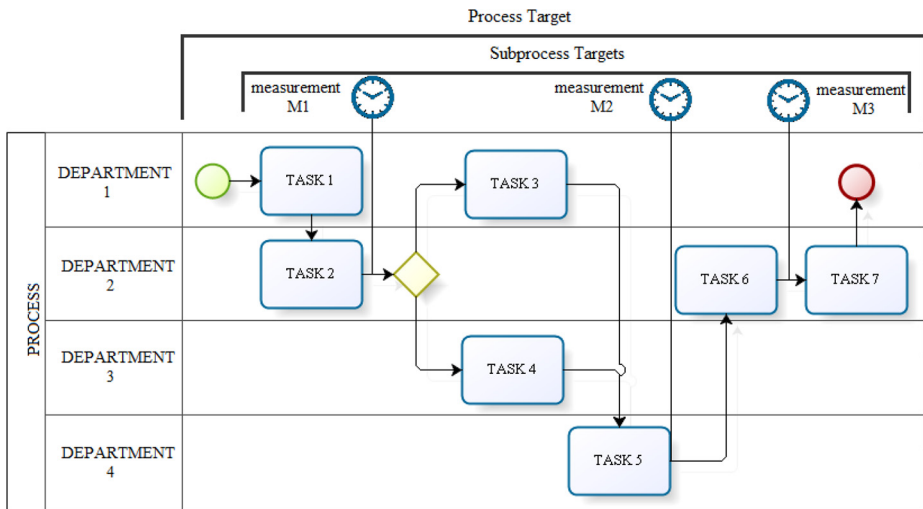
Process Target

Subprocess Targets

measurement M1

measurement M2

measurement M3

PROCESS

DEPARTMENT 1

DEPARTMENT 2

DEPARTMENT 3

DEPARTMENT 4

TASK 1

TASK 2

TASK 3

TASK 4

TASK 5

TASK 6

TASK 7